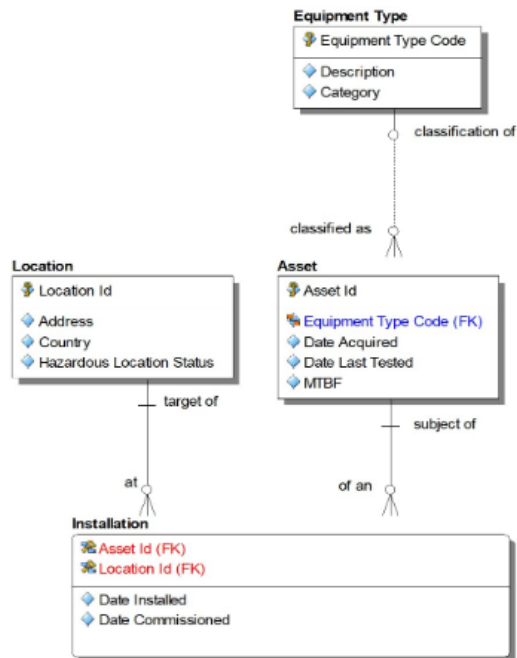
Equipment Type

Equipment Type Code

Description
Category

classification of

classified as

Location

Location Id

Address
Country
Hazardous Location Status

Asset

Asset Id

Equipment Type Code (FK)
Date Acquired
Date Last Tested
MTBF

target of

subject of

at

of an

Installation

Asset Id (FK)
Location Id (FK)

Date Installed
Date Commissioned